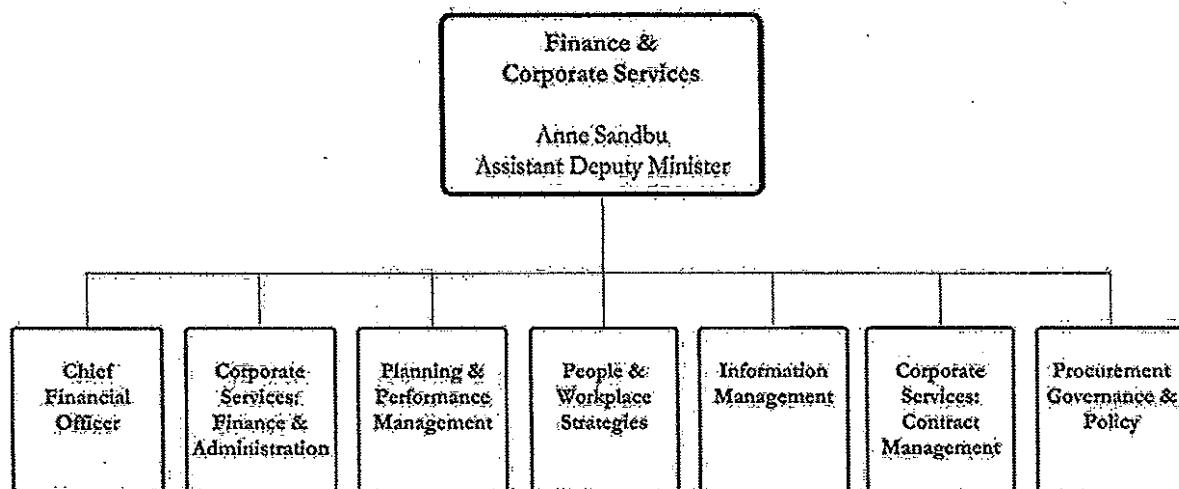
Finance & Corporate Services

Anne Sandbu
Assistant Deputy Minister

Chief Financial Officer

Corporate Services: Finance & Administration

Planning & Performance Management

People & Workplace Strategies

Information Management

Corporate Services: Contract Management

Procurement Governance & Policy